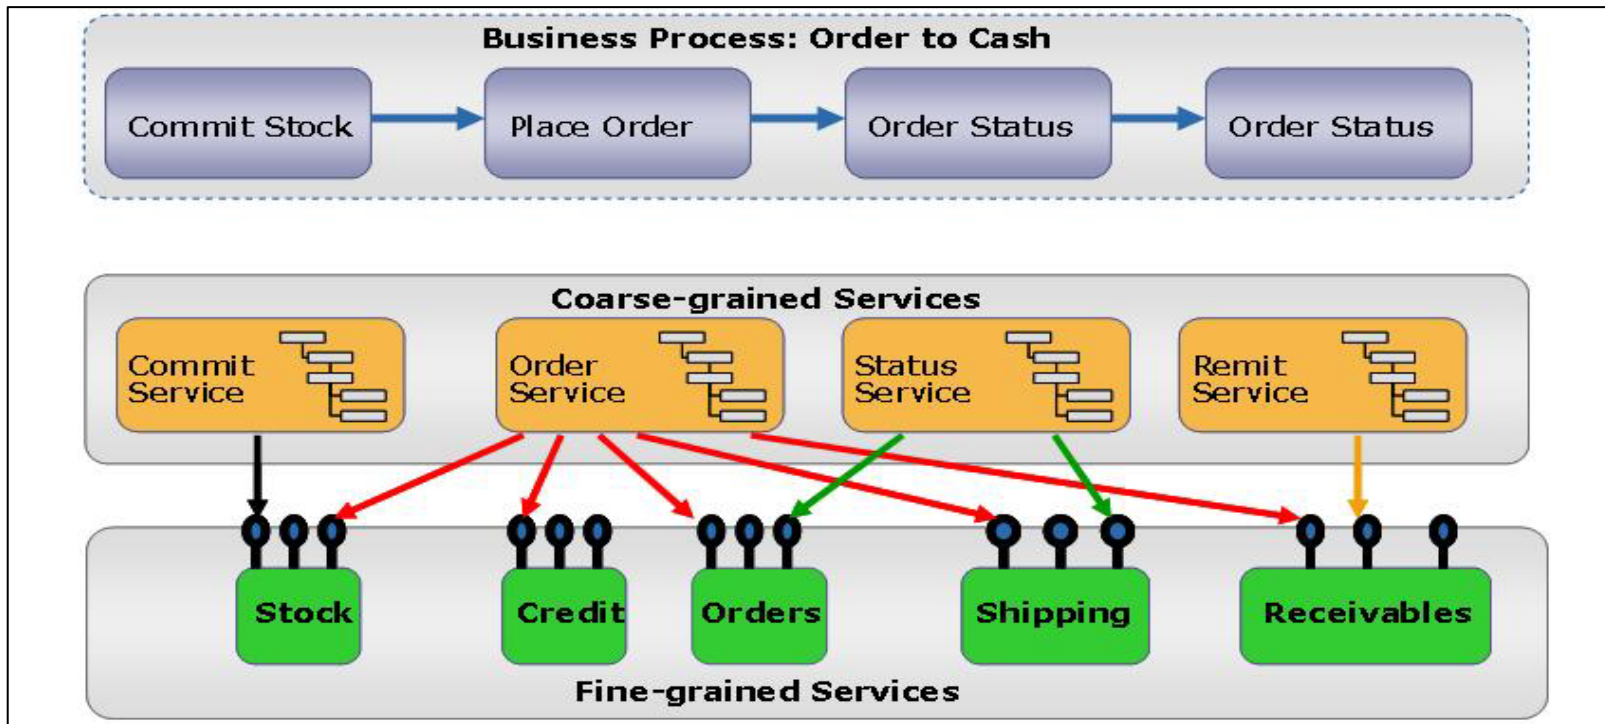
Business Process: Order to Cash

Commit Stock

Place Order

Order Status

Order Status

Coarse-grained Services

Commit Service

Order Service

Status Service

Remit Service

Stock

Credit

Orders

Shipping

Receivables

Fine-grained Services